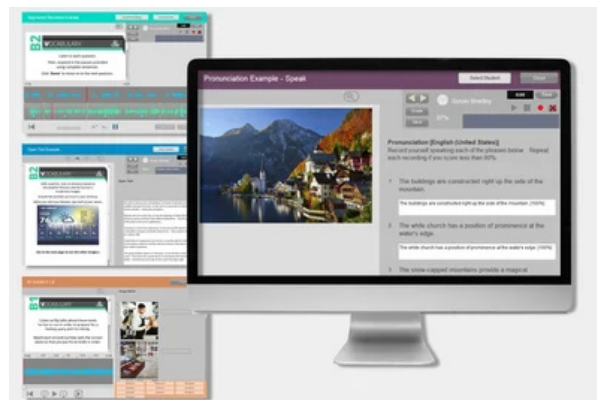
Pronunciation Example - Speak

Select Student

Close

Susan Bradley

Pronunciation [English (United States)]

Record yourself speaking each of the phrases below. Repeat each recording if you score less than 80%.

1 The buildings are constructed right up the side of the mountain.

The buildings are constructed right up the side of the mountain. (100%)

2 The white church has a position of prominence at the water's edge.

The white church has a position of prominence at the water's edge. (100%)

3 The snow-capped mountains provide a magical

B2

VOCABULARY

B2

VOCABULARY

B1

VOCABULARY